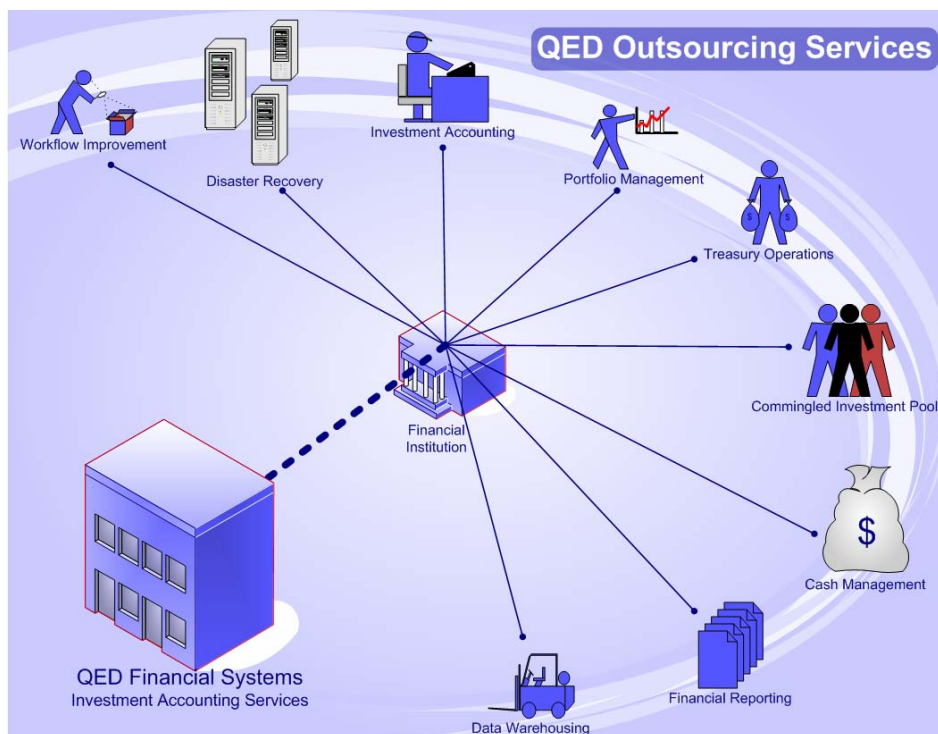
QED Outsourcing Services

Workflow Improvement

Disaster Recovery

Investment Accounting

Portfolio Management

$ $

Treasury Operations

Commingled Investment Pool

Financial Institution

$

Cash Management

QED Financial Systems
Investment Accounting Services

Financial Reporting

Data Warehousing